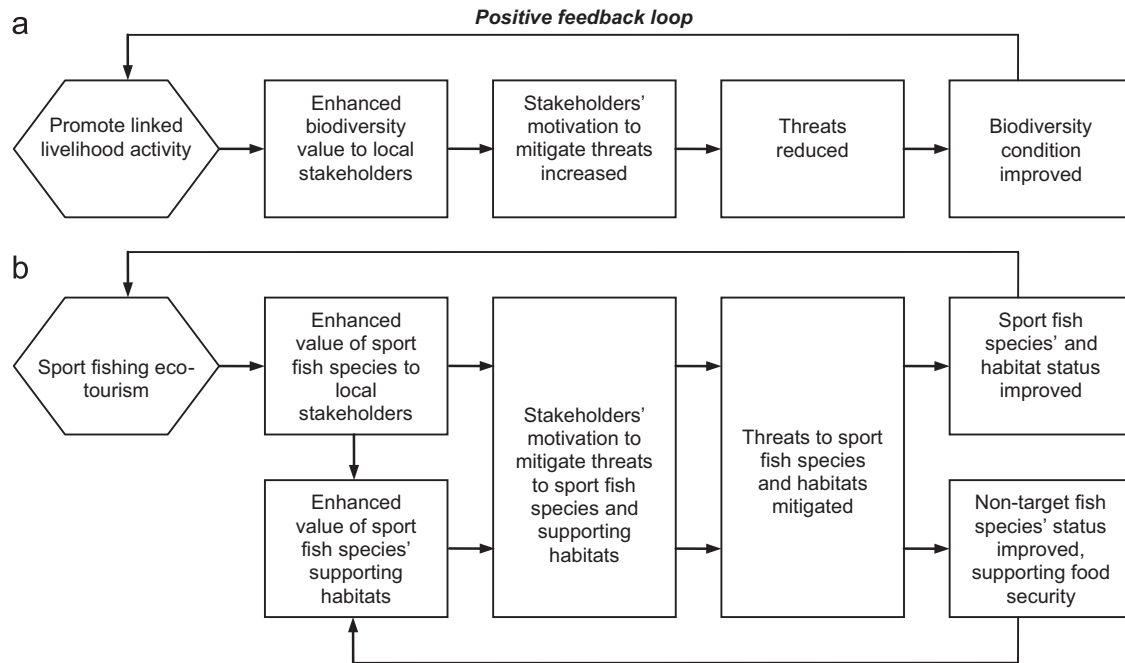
a

Positive feedback loop

Promote linked livelihood activity

Enhanced biodiversity value to local stakeholders

Stakeholders' motivation to mitigate threats increased

Threats reduced

Biodiversity condition improved

b

Sport fishing ecotourism

Enhanced value of sport fish species to local stakeholders

Enhanced value of sport fish species' supporting habitats

Stakeholders' motivation to mitigate threats to sport fish species and supporting habitats

Threats to sport fish species and habitats mitigated

Sport fish species' and habitat status improved

Non-target fish species' status improved, supporting food security